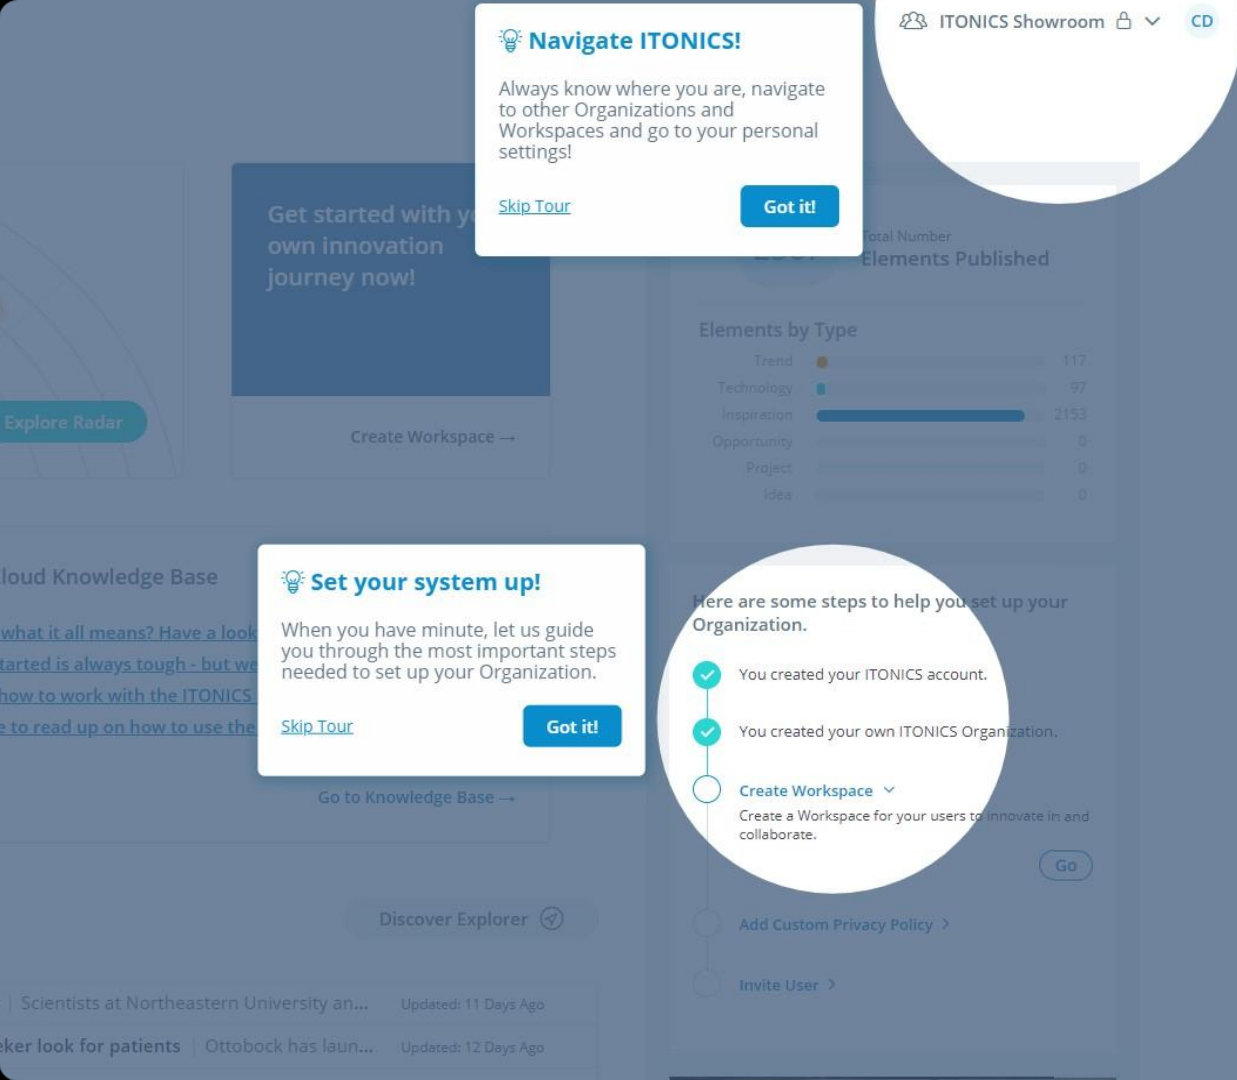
Navigate ITONICS!

Always know where you are, navigate to other Organizations and Workspaces and go to your personal settings!

Skip Tour

Got it!

ITONICS Showroom

CD

Get started with y own innovation journey now!

Explore Radar

Create Workspace →

Total Number
Elements Published

Elements by Type

| Trend | 117 |
|---|---|
| Technology | 97 |
| Inspiration | 2153 |
| Opportunity | 0 |
| Project | 0 |
| Idea | 0 |

loud Knowledge Base

what it all means? Have a look
tarted is always tough - but we
how to work with the ITONICS
e to read up on how to use the

Set your system up!

When you have minute, let us guide you through the most important steps needed to set up your Organization.

Skip Tour

Got it!

Go to Knowledge Base →

Here are some steps to help you set up your Organization.

You created your ITONICS account.

You created your own ITONICS Organization.

Create Workspace

Create a Workspace for your users to innovate in and collaborate.

Go

Add Custom Privacy Policy

Invite User

Discover Explorer

Scientists at Northeastern University an...
Updated: 11 Days Ago

eker look for patients
Ottobock has laun...
Updated: 12 Days Ago